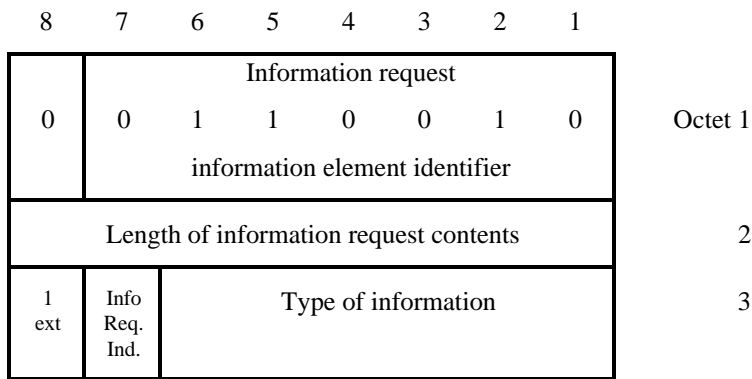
| 8 | 7 | 6 | 5 | 4 | 3 | 2 | 1 | |
|---|---|---|---|---|---|---|---|---|
| 0 | Information request<br>0 | 1 | 1 | 0 | 0 | 1 | 0<br>information element identifier | Octet 1 |
| Length of information request contents | | | | | | | | 2 |
| 1 ext | Info Req. Ind. | Type of information | | | | | | 3 |